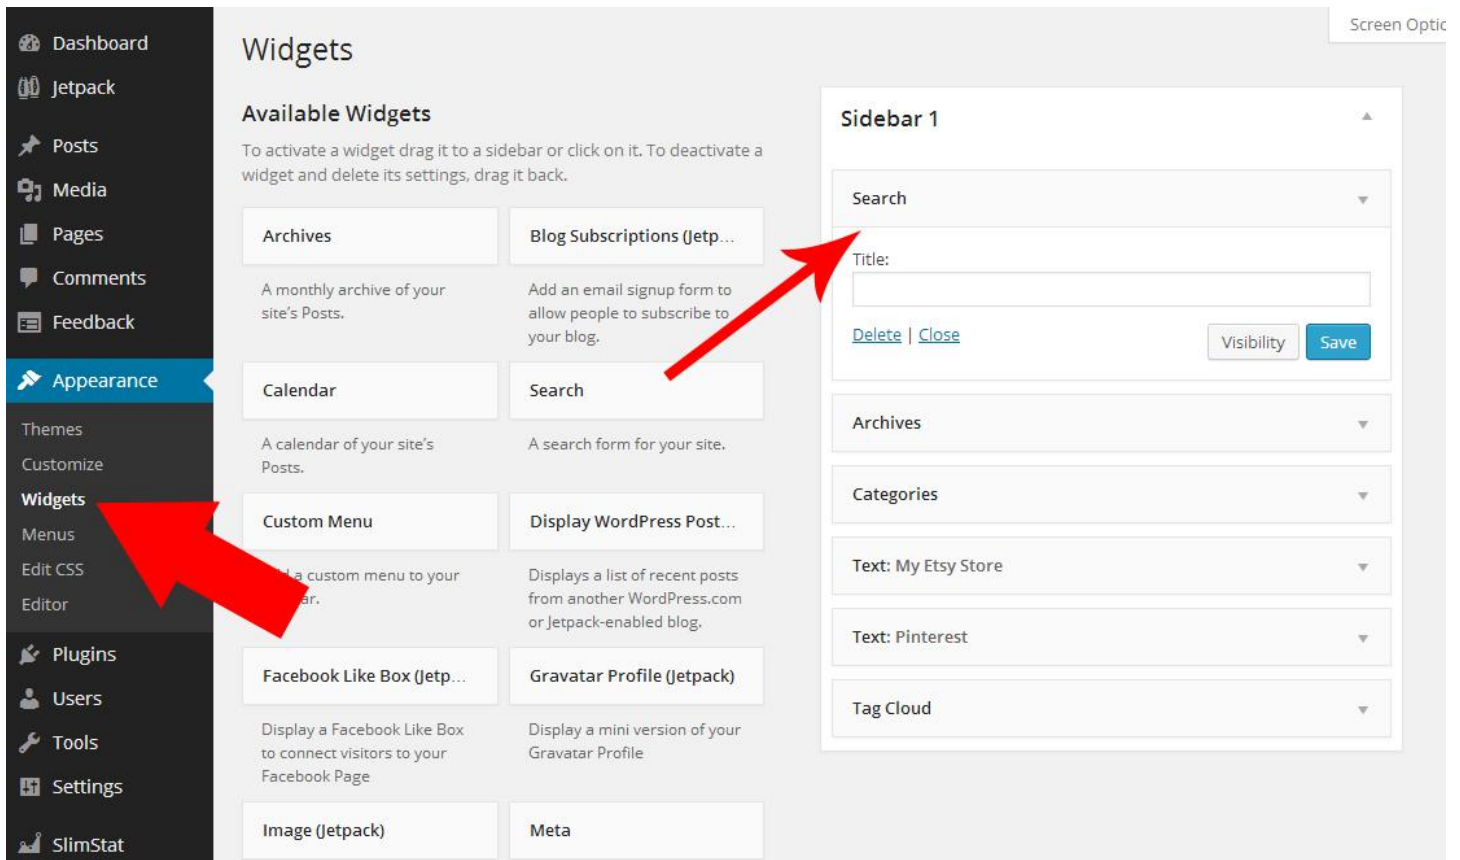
Dashboard
Jetpack
Posts
Media
Pages
Comments
Feedback
Appearance
Themes
Customize
Widgets
Menus
Edit CSS
Editor
Plugins
Users
Tools
Settings
SlimStat

Screen Optic

Widgets

Available Widgets

To activate a widget drag it to a sidebar or click on it. To deactivate a widget and delete its settings, drag it back.

Archives
A monthly archive of your site's Posts.

Blog Subscriptions (Jetp...
Add an email signup form to allow people to subscribe to your blog.

Calendar
A calendar of your site's Posts.

Search
A search form for your site.

Custom Menu
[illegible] a custom menu to your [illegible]ar.

Display WordPress Post...
Displays a list of recent posts from another WordPress.com or Jetpack-enabled blog.

Facebook Like Box (Jetp...
Display a Facebook Like Box to connect visitors to your Facebook Page

Gravatar Profile (Jetpack)
Display a mini version of your Gravatar Profile

Image (Jetpack)

Meta

Sidebar 1

Search
Title:
Delete | Close
Visibility
Save

Archives
Categories
Text: My Etsy Store
Text: Pinterest
Tag Cloud